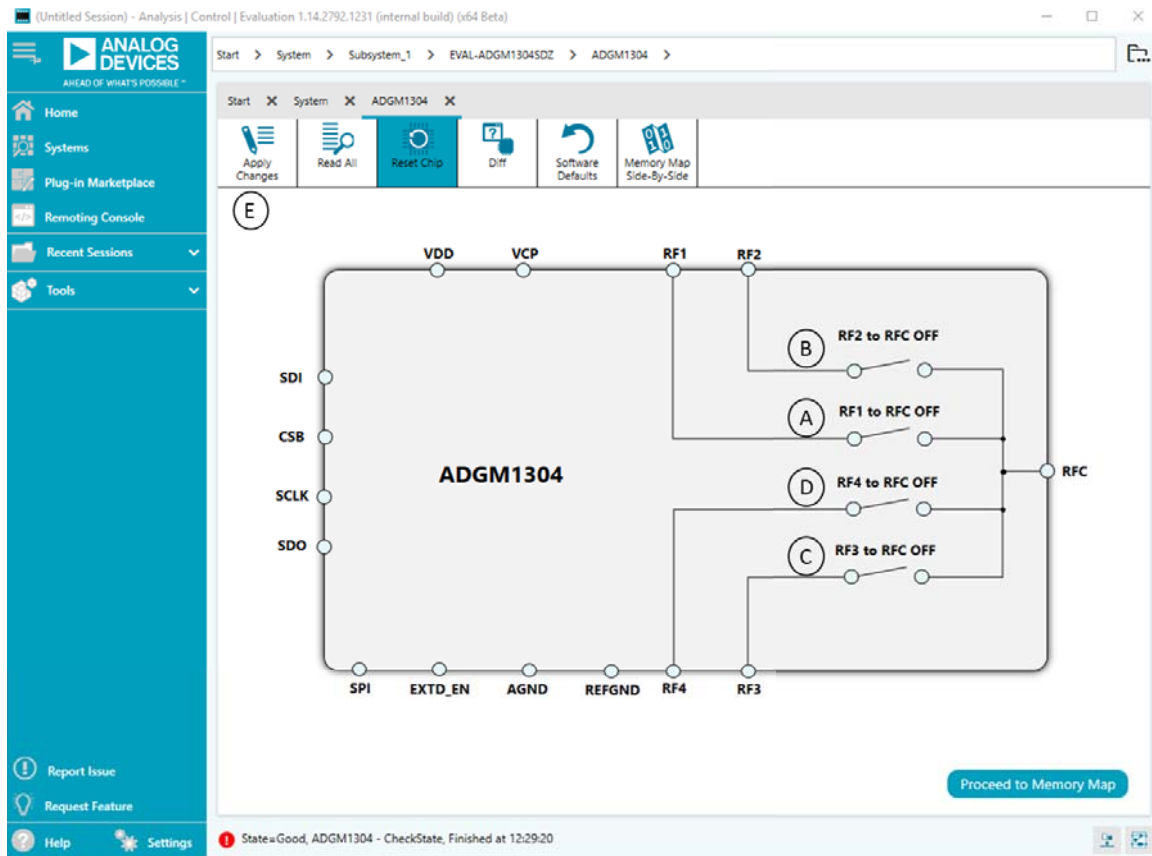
(Untitled Session) - Analysis | Control | Evaluation 1.14.2792.1231 (internal build) (x64 Beta)

ANALOG DEVICES
AHEAD OF WHAT'S POSSIBLE™

Home
Systems
Plug-in Marketplace
Remoting Console
Recent Sessions
Tools

Start > System > Subsystem_1 > EVAL-ADGM1304SDZ > ADGM1304 >

Start ✕ System ✕ ADGM1304 ✕

Apply Changes
Read All
Reset Chip
Diff
Software Defaults
Memory Map Side-By-Side

E

VDD
VCP
RF1
RF2

B
RF2 to RFC OFF

SDI

A
RF1 to RFC OFF

CSB

ADGM1304

D
RF4 to RFC OFF

RFC

SCLK

SDO

C
RF3 to RFC OFF

SPI
EXTD_EN
AGND
REFGND
RF4
RF3

Report Issue
Request Feature
Help
Settings

Proceed to Memory Map

State=Good, ADGM1304 - CheckState, Finished at 12:29:20